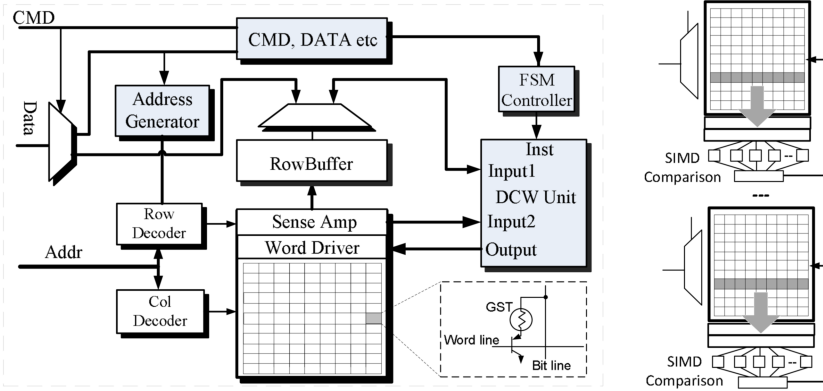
CMD

CMD, DATA etc

Data

Address Generator

FSM Controller

RowBuffer

Inst

Input1

DCW Unit

Row Decoder

Sense Amp

Input2

Addr

Word Driver

Output

Col Decoder

GST

Word line

Bit line

SIMD Comparison

---

SIMD Comparison